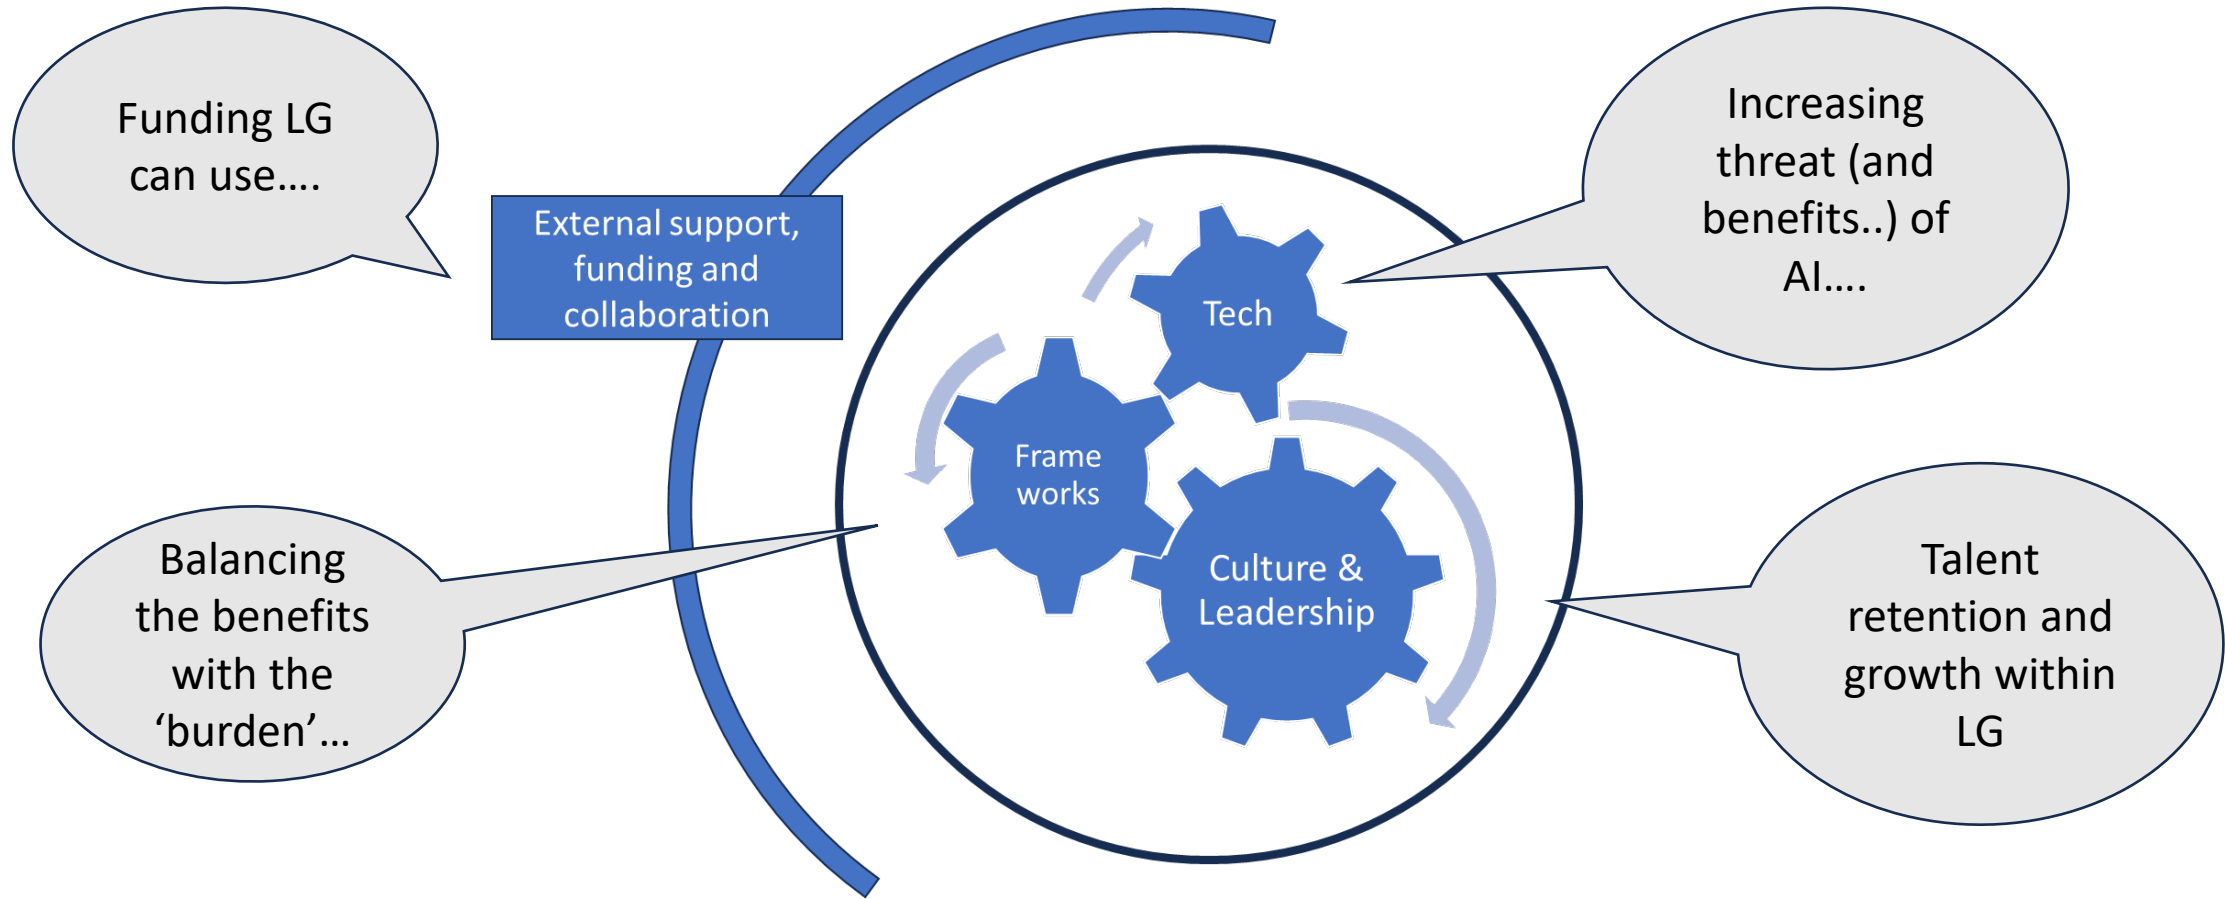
Funding LG can use….

External support, funding and collaboration

Increasing threat (and benefits..) of AI….

Tech

Frame works

Culture & Leadership

Balancing the benefits with the ‘burden’…

Talent retention and growth within LG